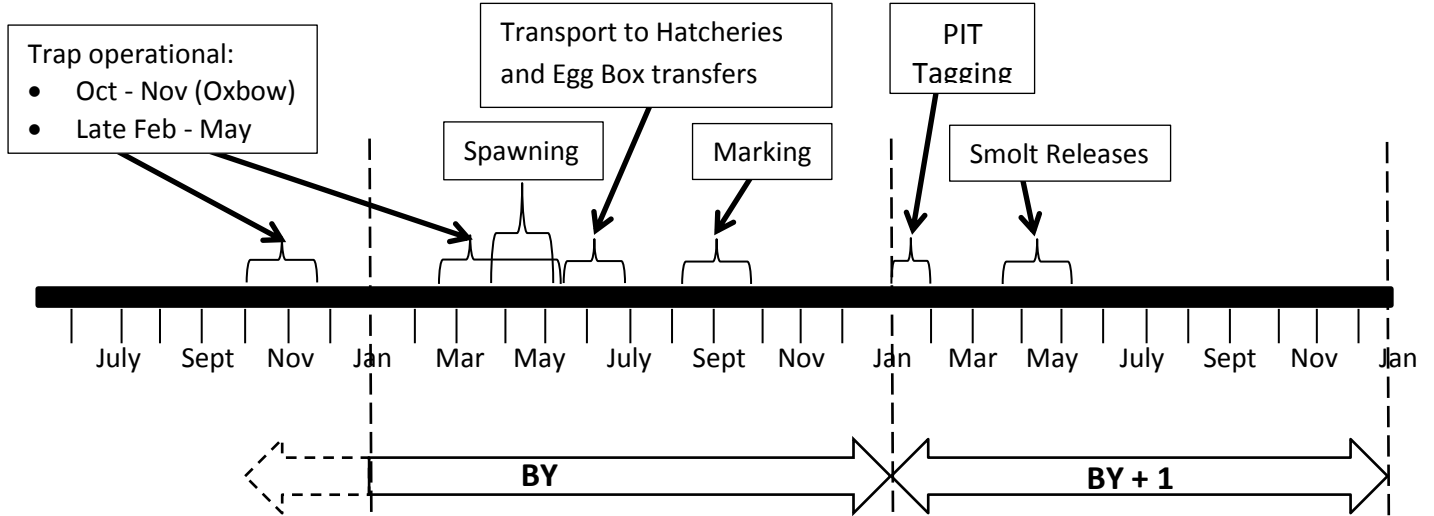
Trap operational:
- Oct - Nov (Oxbow)
- Late Feb - May

Transport to Hatcheries and Egg Box transfers

PIT Tagging

Spawning

Marking

Smolt Releases

July Sept Nov Jan Mar May July Sept Nov Jan Mar May July Sept Nov Jan

BY

BY + 1